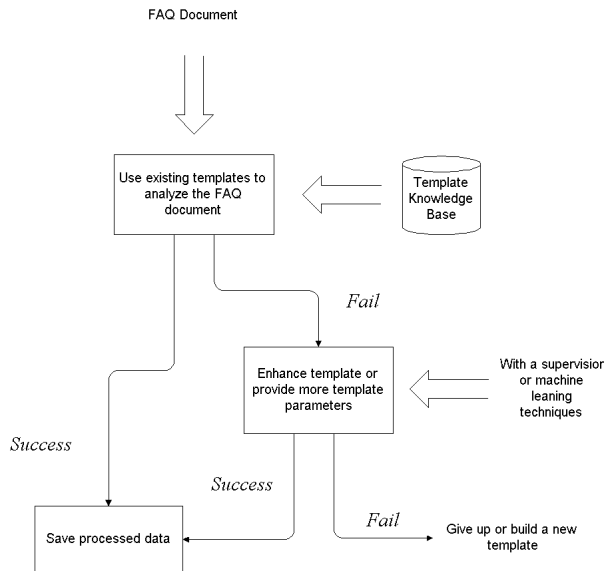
FAQ Document

Use existing templates to analyze the FAQ document

Template Knowledge Base

Fail

Enhance template or provide more template parameters

With a supervisior or machine leaning techniques

Success

Success

Fail

Save processed data

Give up or build a new template